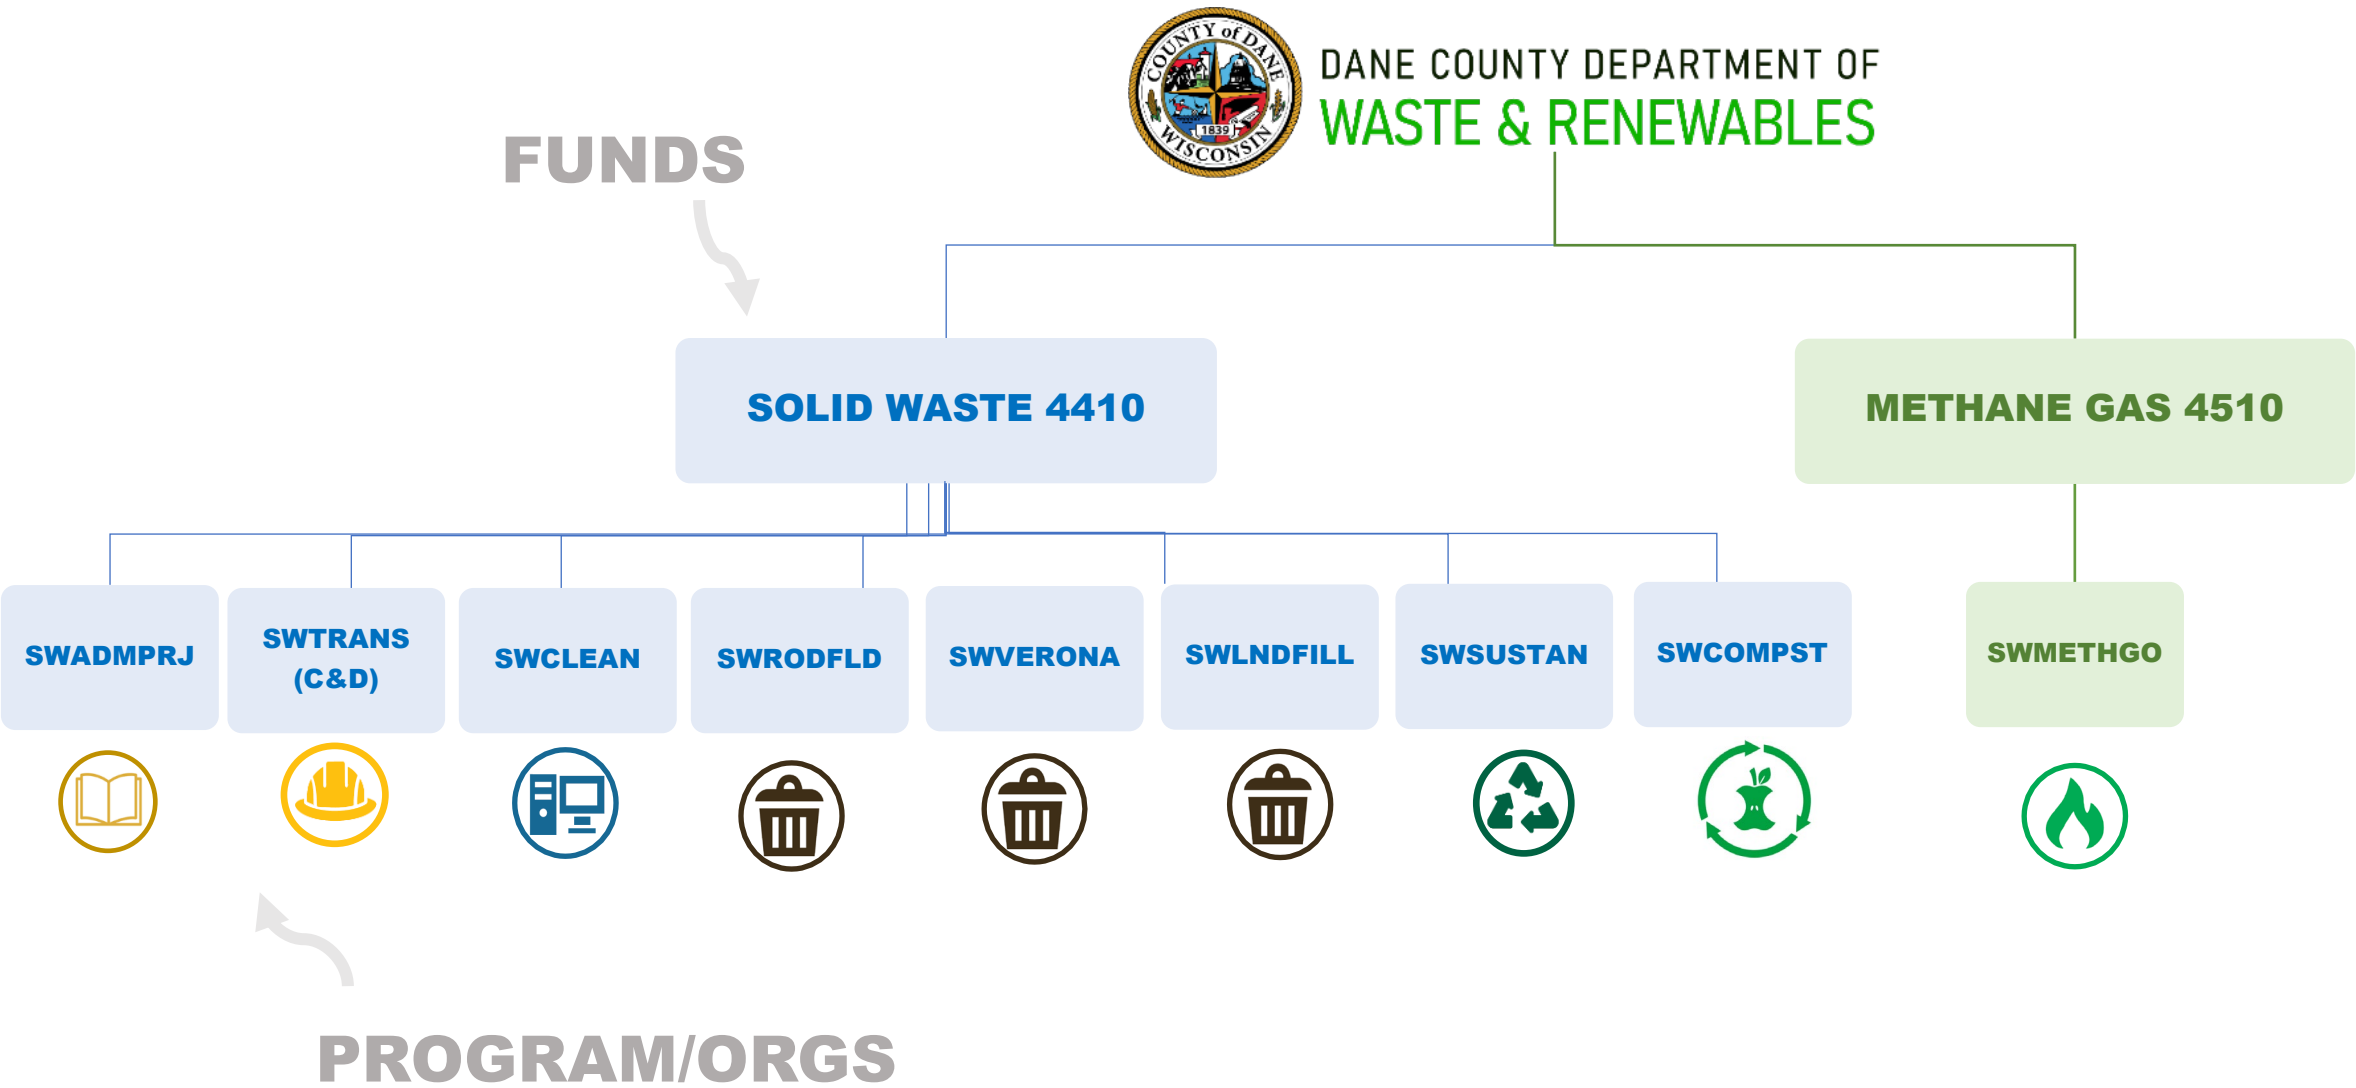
COUNTY of DANE
1839
WISCONSIN

DANE COUNTY DEPARTMENT OF
WASTE & RENEWABLES

FUNDS

SOLID WASTE 4410

METHANE GAS 4510

SWADMPRJ

SWTRANS (C&D)

SWCLEAN

SWRODFLD

SWVERONA

SWLNDFILL

SWSUSTAN

SWCOMPST

SWMETHGO

PROGRAM/ORGS